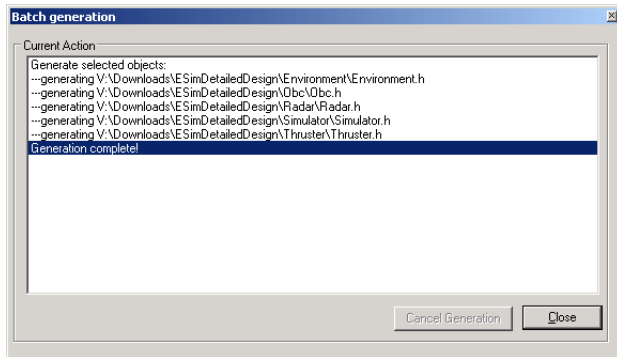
Batch generation

Current Action

Generate selected objects:
---generating V:\Downloads\ESimDetailedDesign\Environment\Environment.h
---generating V:\Downloads\ESimDetailedDesign\Obc\Obc.h
---generating V:\Downloads\ESimDetailedDesign\Radar\Radar.h
---generating V:\Downloads\ESimDetailedDesign\Simulator\Simulator.h
---generating V:\Downloads\ESimDetailedDesign\Thruster\Thruster.h
Generation complete!

Cancel Generation

Close